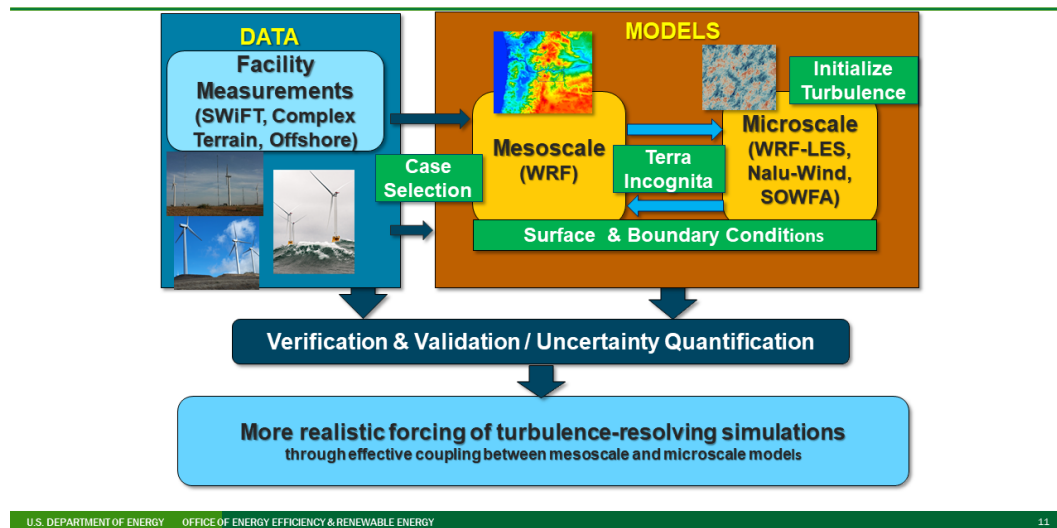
DATA

Facility Measurements (SWiFT, Complex Terrain, Offshore)

Case Selection

MODELS

Initialize Turbulence

Mesoscale (WRF)

Terra Incognita

Microscale (WRF-LES, Nalu-Wind, SOWFA)

Surface & Boundary Conditions

Verification & Validation / Uncertainty Quantification

More realistic forcing of turbulence-resolving simulations
through effective coupling between mesoscale and microscale models

U.S. DEPARTMENT OF ENERGY OFFICE OF ENERGY EFFICIENCY & RENEWABLE ENERGY

11